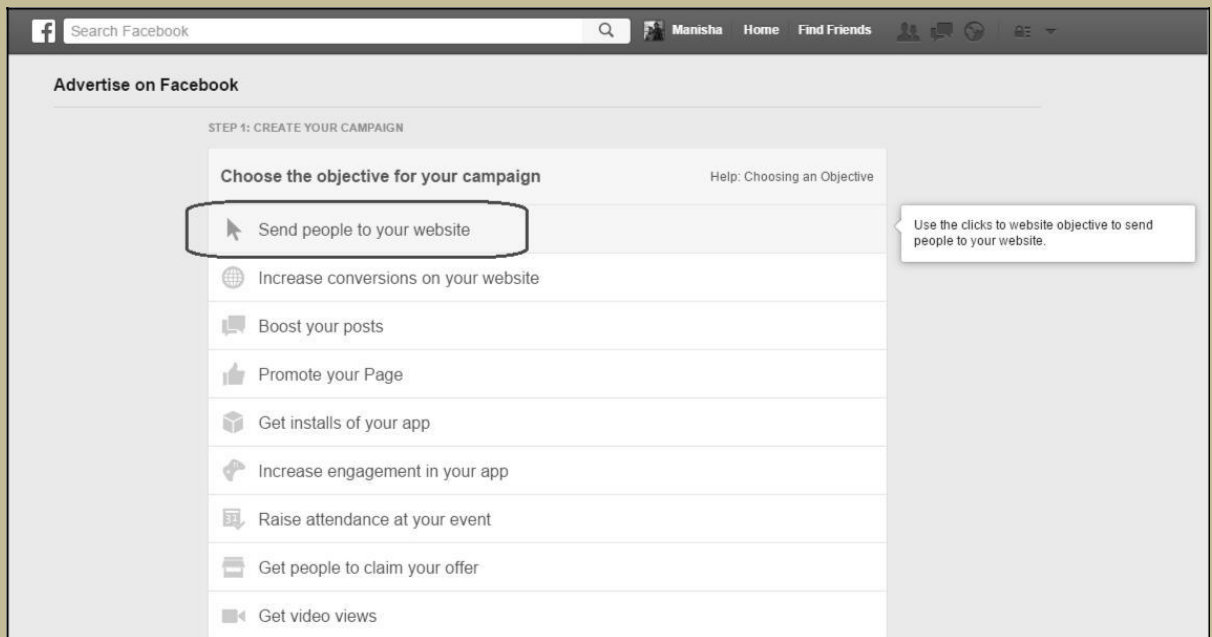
f Search Facebook

Manisha Home Find Friends

Advertise on Facebook

STEP 1: CREATE YOUR CAMPAIGN

Choose the objective for your campaign

Help: Choosing an Objective

Send people to your website

Use the clicks to website objective to send people to your website.

Increase conversions on your website

Boost your posts

Promote your Page

Get installs of your app

Increase engagement in your app

Raise attendance at your event

Get people to claim your offer

Get video views